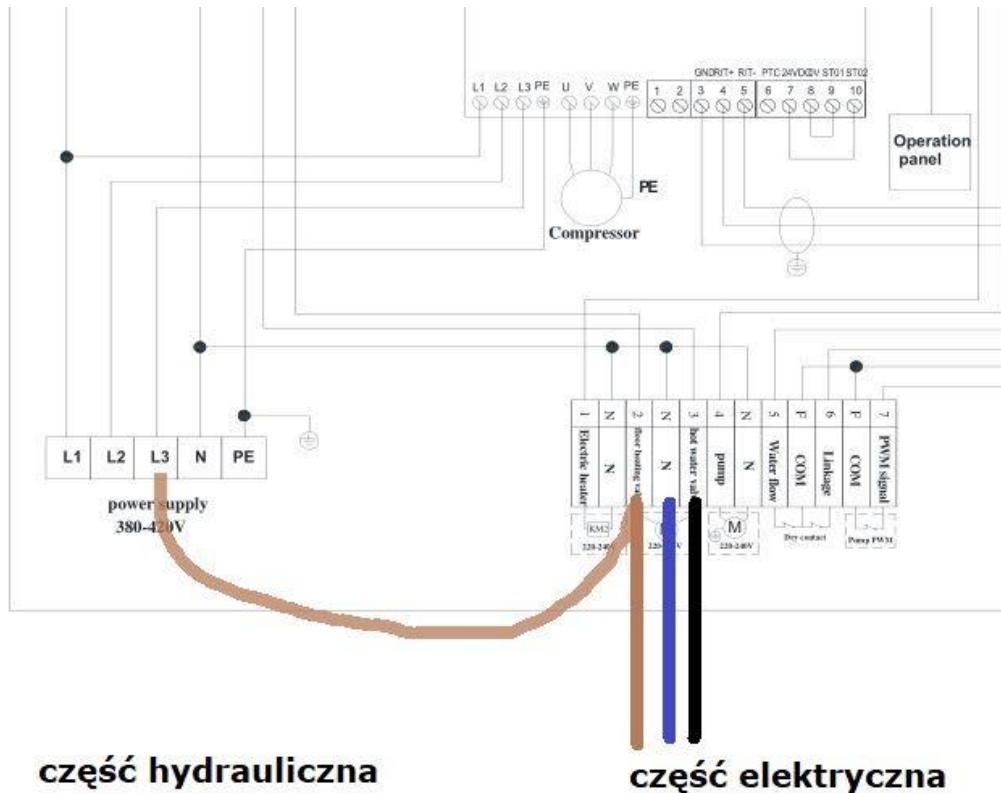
L1 L2 L3 PE U V W PE 1 2 3 4 5 6 7 8 9 10

GNDR/T+ R/T- PTC 24VDC0V ST01 ST02

Operation panel

PE

Compressor

| L1 | L2 | L3 | N | PE |
|---|---|---|---|---|

power supply
380-420V

| 1 | N | 2 | N | 3 | 4 | N | 5 | F | 6 | F | 7 |
|---|---|---|---|---|---|---|---|---|---|---|---|
| Electric heater | N | floor heating va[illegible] | N | hot water val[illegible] | pump | N | Water flow | COM | Linkage | COM | PWM signal |

KM2
220-240V
220-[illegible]V
M
220-240V
Dry contact
Pump PWM

część hydrauliczna

część elektryczna